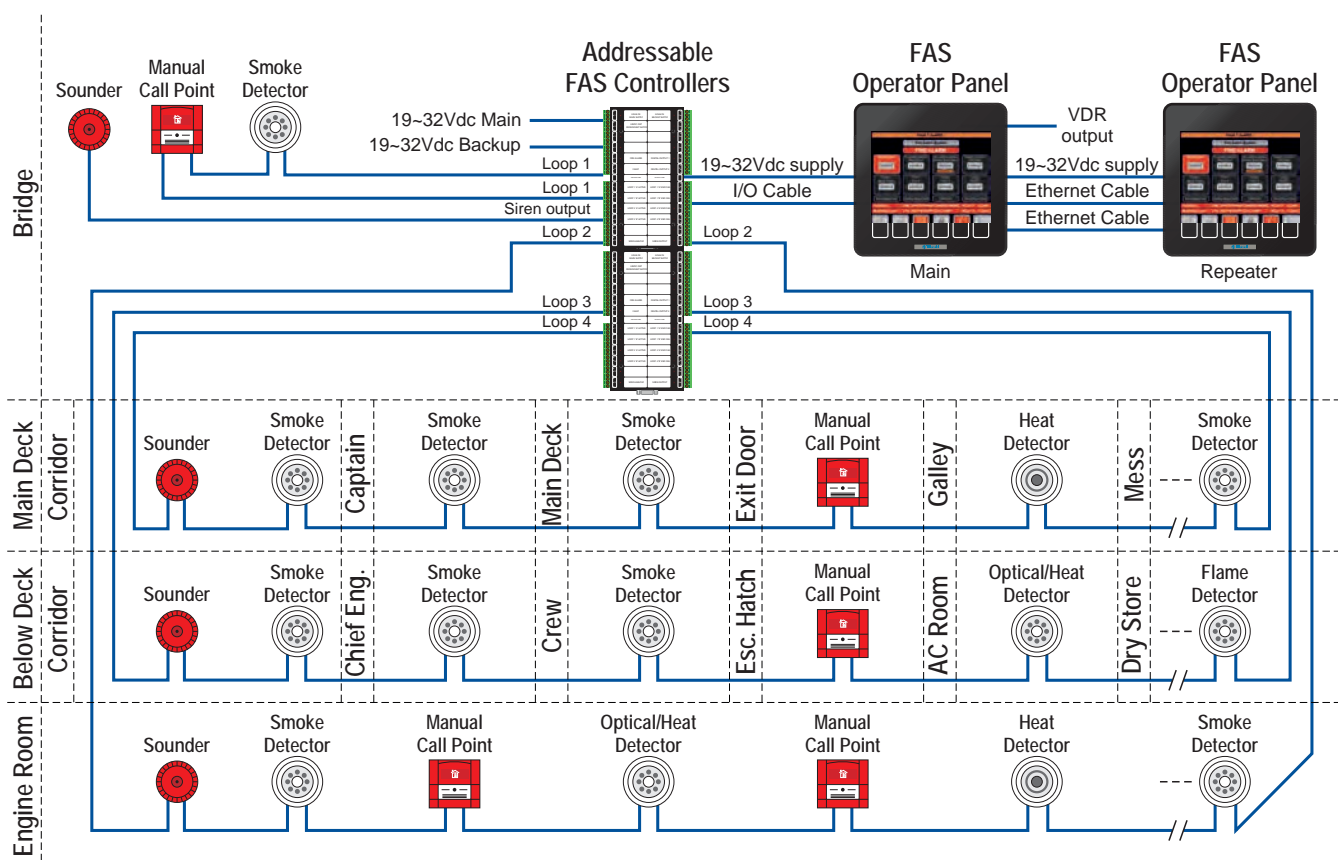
Bridge

Sounder

Manual Call Point

Smoke Detector

Addressable FAS Controllers

19~32Vdc Main
19~32Vdc Backup
Loop 1
Loop 1
Siren output
Loop 2

FAS Operator Panel

19~32Vdc supply
I/O Cable
Loop 2

Main

VDR output

FAS Operator Panel

19~32Vdc supply
Ethernet Cable
Ethernet Cable

Repeater

Loop 3
Loop 4
Loop 3
Loop 4

Main Deck

Corridor

Sounder

Smoke Detector

Captain

Smoke Detector

Main Deck

Smoke Detector

Exit Door

Manual Call Point

Galley

Heat Detector

Mess

Smoke Detector

Below Deck

Corridor

Sounder

Smoke Detector

Chief Eng.

Smoke Detector

Crew

Smoke Detector

Esc. Hatch

Manual Call Point

AC Room

Optical/Heat Detector

Dry Store

Flame Detector

Engine Room

Sounder

Smoke Detector

Manual Call Point

Optical/Heat Detector

Manual Call Point

Heat Detector

Smoke Detector